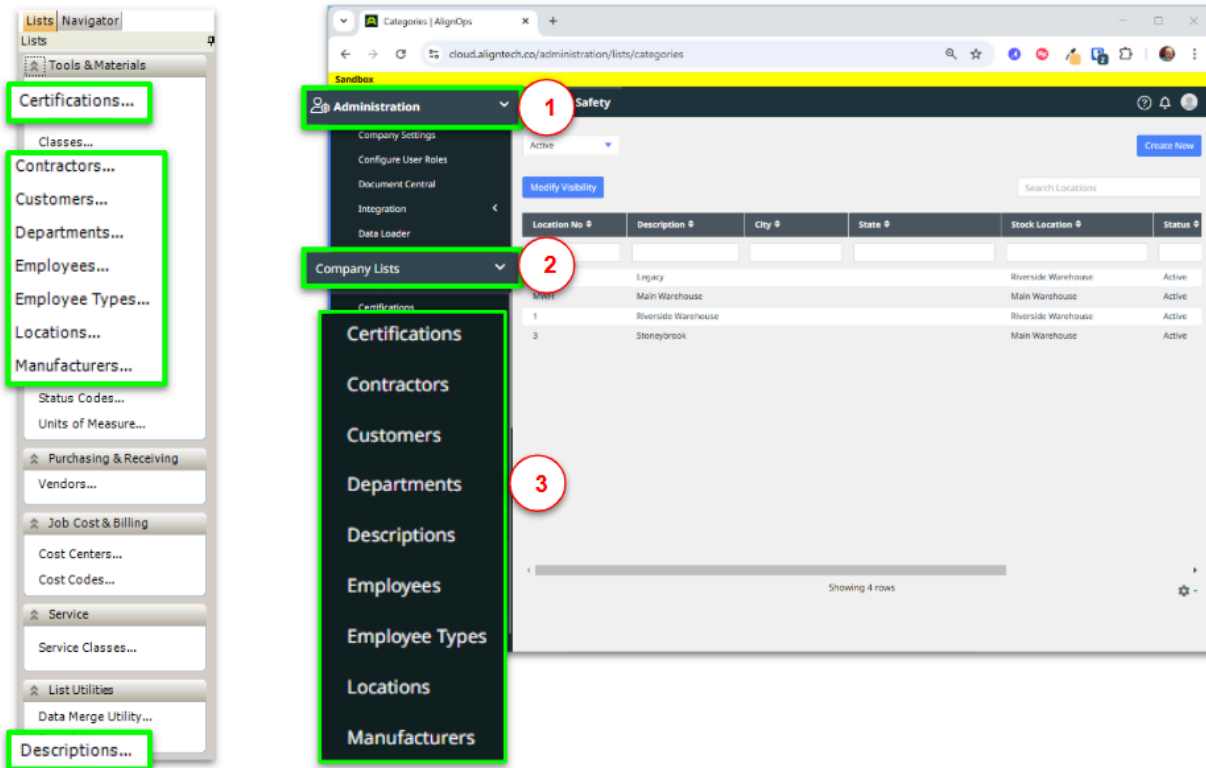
Lists Navigator
Lists
Tools & Materials
Certifications...
Classes...
Contractors...
Customers...
Departments...
Employees...
Employee Types...
Locations...
Manufacturers...
Status Codes...
Units of Measure...
Purchasing & Receiving
Vendors...
Job Cost & Billing
Cost Centers...
Cost Codes...
Service
Service Classes...
List Utilities
Data Merge Utility...
Descriptions...

Categories | AlignOps
cloud.aligntech.co/administration/lists/categories
Sandbox
Administration
1
Safety
Company Settings
Configure User Roles
Document Central
Integration
Data Loader
Active
Create New
Modify Visibility
Search Locations
2
Company Lists
Certifications

| Location No | Description | City | State | Stock Location | Status |
|---|---|---|---|---|---|
| | Legacy | | | Riverside Warehouse | Active |
| MWH | Main Warehouse | | | Main Warehouse | Active |
| 1 | Riverside Warehouse | | | Riverside Warehouse | Active |
| 3 | Stoneybrook | | | Main Warehouse | Active |

Certifications
Contractors
Customers
Departments
Descriptions
Employees
Employee Types
Locations
Manufacturers
3
Showing 4 rows